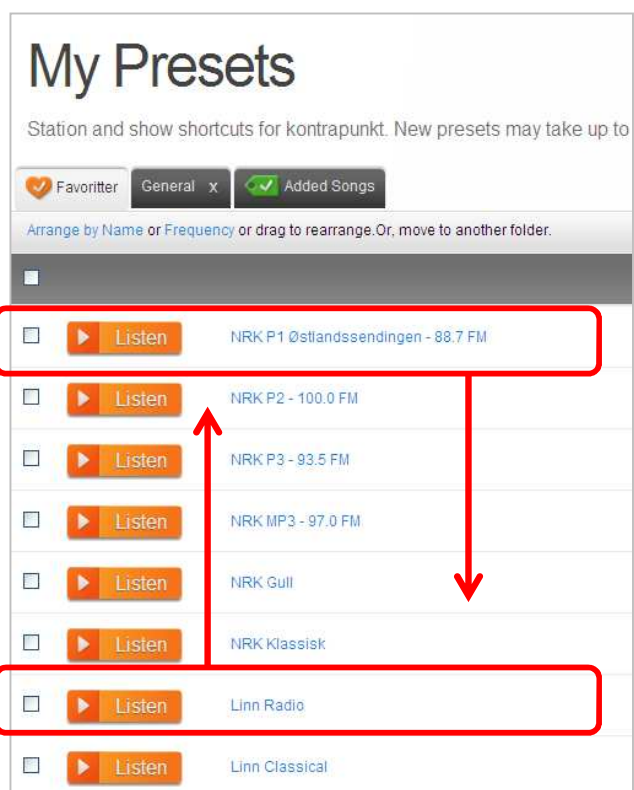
My Presets

Station and show shortcuts for kontrapunkt. New presets may take up to

Favoritter General x Added Songs

Arrange by Name or Frequency or drag to rearrange.Or, move to another folder.

Listen NRK P1 Østlandssendingen - 88.7 FM

Listen NRK P2 - 100.0 FM

Listen NRK P3 - 93.5 FM

Listen NRK MP3 - 97.0 FM

Listen NRK Gull

Listen NRK Klassisk

Listen Linn Radio

Listen Linn Classical